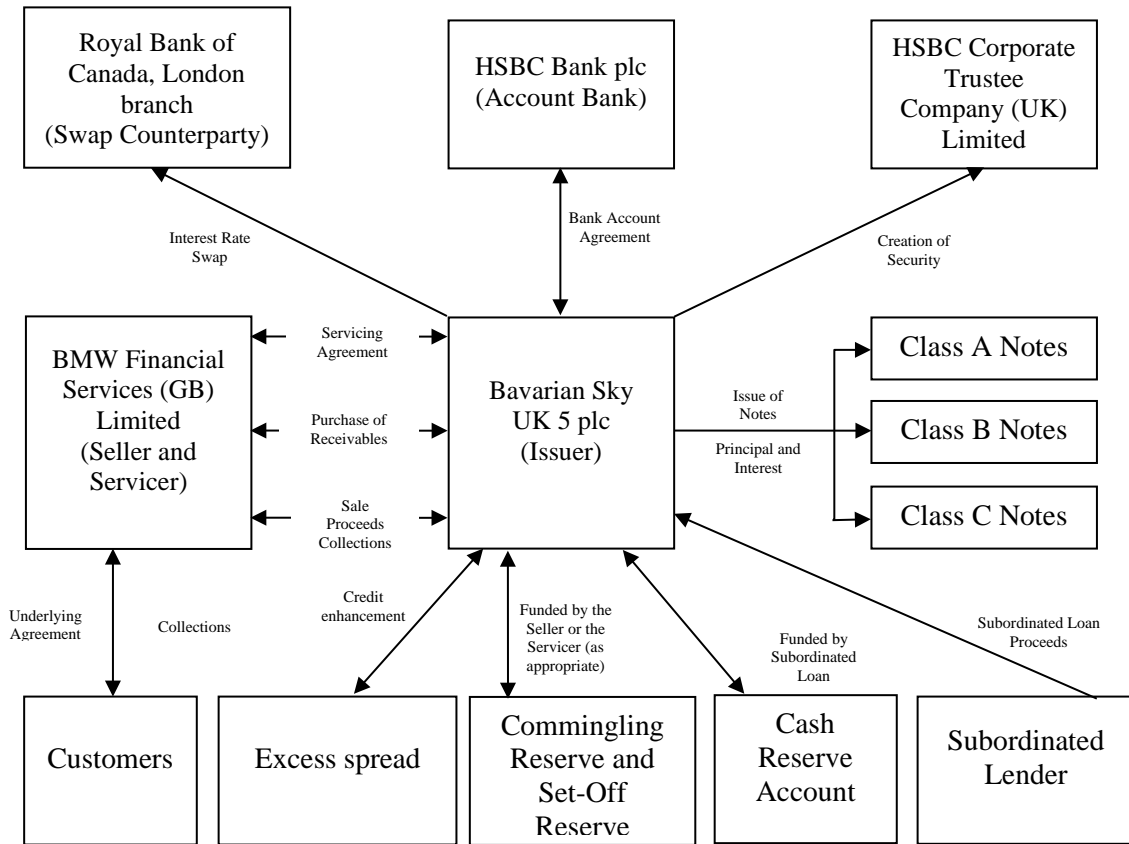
Royal Bank of Canada, London branch (Swap Counterparty)

HSBC Bank plc (Account Bank)

HSBC Corporate Trustee Company (UK) Limited

Interest Rate Swap

Bank Account Agreement

Creation of Security

BMW Financial Services (GB) Limited (Seller and Servicer)

Servicing Agreement

Purchase of Receivables

Sale Proceeds Collections

Bavarian Sky UK 5 plc (Issuer)

Issue of Notes

Principal and Interest

Class A Notes

Class B Notes

Class C Notes

Underlying Agreement

Collections

Credit enhancement

Funded by the Seller or the Servicer (as appropriate)

Funded by Subordinated Loan

Subordinated Loan Proceeds

Customers

Excess spread

Commingling Reserve and Set-Off Reserve

Cash Reserve Account

Subordinated Lender